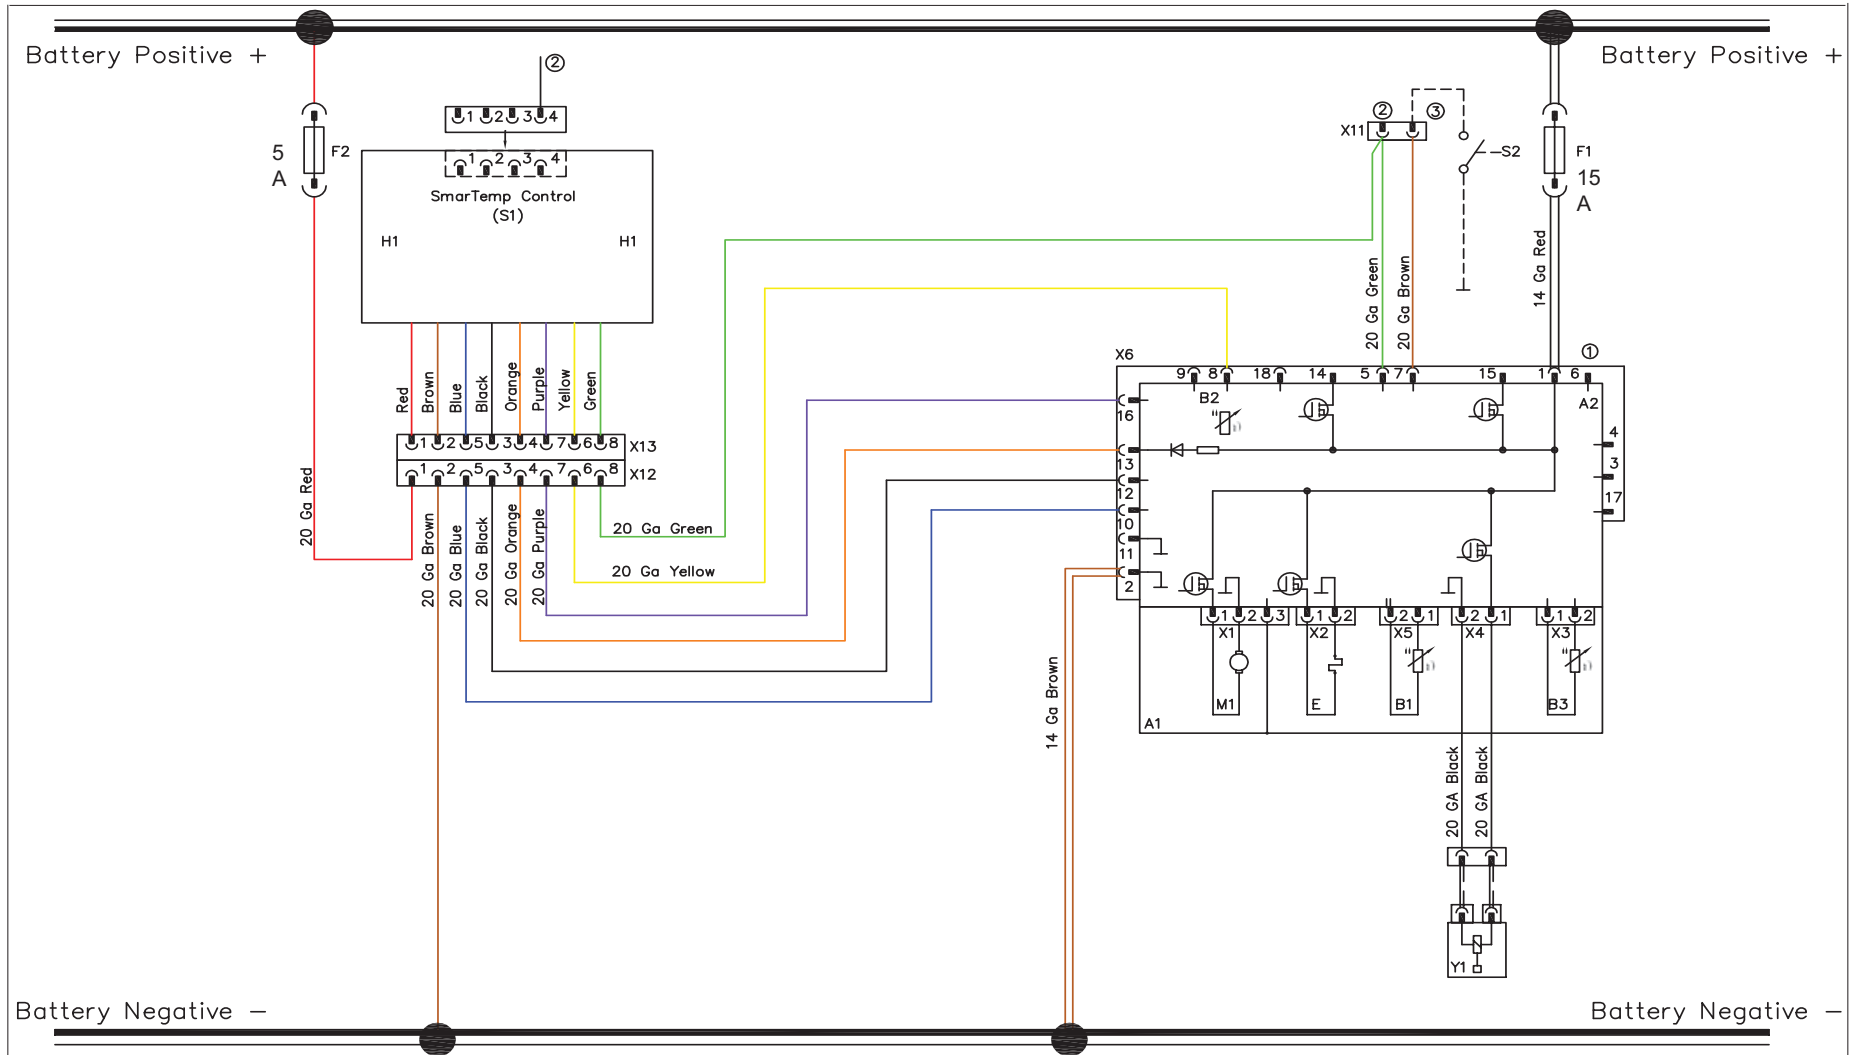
Battery Positive +

Battery Positive +

②

1 2 3 4

5 A

F2

1 2 3 4

SmarTemp Control (S1)

H1

H1

X11 ② ③

S2

F1

15 A

14 Ga Red

20 Ga Green

20 Ga Brown

X6

①

9 8 18 14 5 7 15 1 6

B2

A2

16

4

3

13

12

17

10

11

2

Red Brown Blue Black Orange Purple Yellow Green

1 2 5 3 4 7 6 8 X13

1 2 5 3 4 7 6 8 X12

20 Ga Red

20 Ga Green

20 Ga Yellow

20 Ga Brown

20 Ga Blue

20 Ga Black

20 Ga Orange

20 Ga Purple

14 Ga Brown

1 2 3 1 2 2 1 2 1 1 2

X1 X2 X5 X4 X3

M1 E B1 B3

A1

20 GA Black

20 GA Black

Y1

Battery Negative −

Battery Negative −